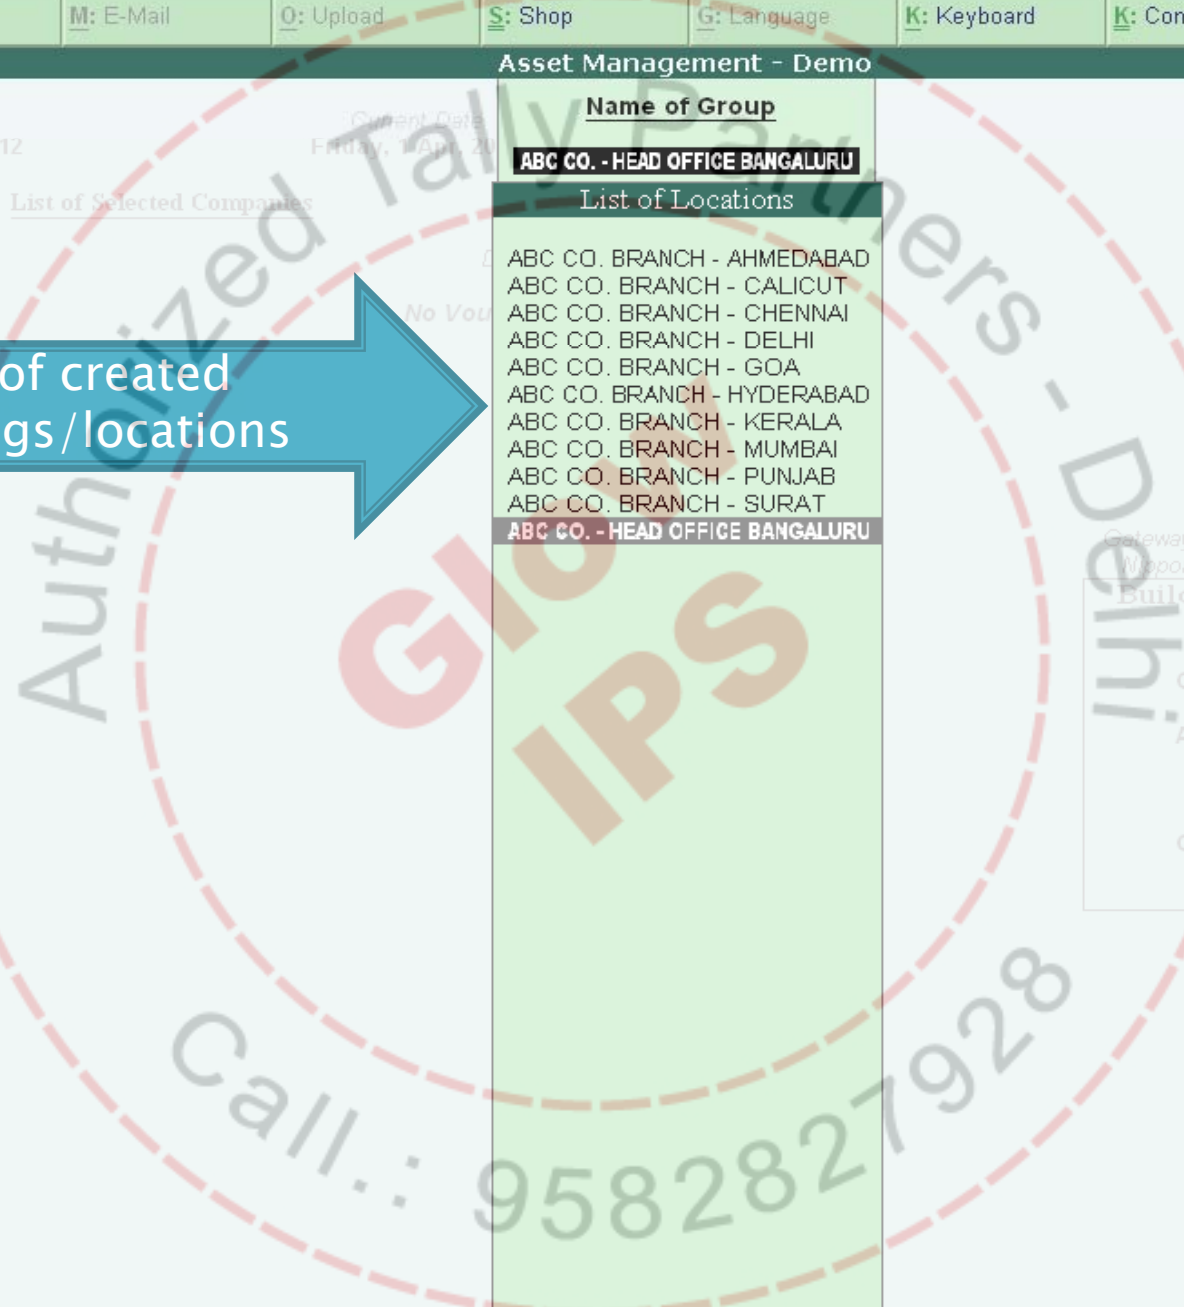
M: E-Mail O: Upload S: Shop G: Language K: Keyboard K: Con

Asset Management - Demo

Name of Group

ABC CO. - HEAD OFFICE BANGALURU

List of Locations

12 Current Date Friday, 1 Apr, 20

List of Selected Companies

No Vou

ABC CO. BRANCH - AHMEDABAD
ABC CO. BRANCH - CALICUT
ABC CO. BRANCH - CHENNAI
ABC CO. BRANCH - DELHI
ABC CO. BRANCH - GOA
ABC CO. BRANCH - HYDERABAD
ABC CO. BRANCH - KERALA
ABC CO. BRANCH - MUMBAI
ABC CO. BRANCH - PUNJAB
ABC CO. BRANCH - SURAT
ABC CO. - HEAD OFFICE BANGALURU

of created
gs/locations

Gateway
Buil

Authorized Tally Partners - Delhi
Glo IPS
Call.: 9582827928